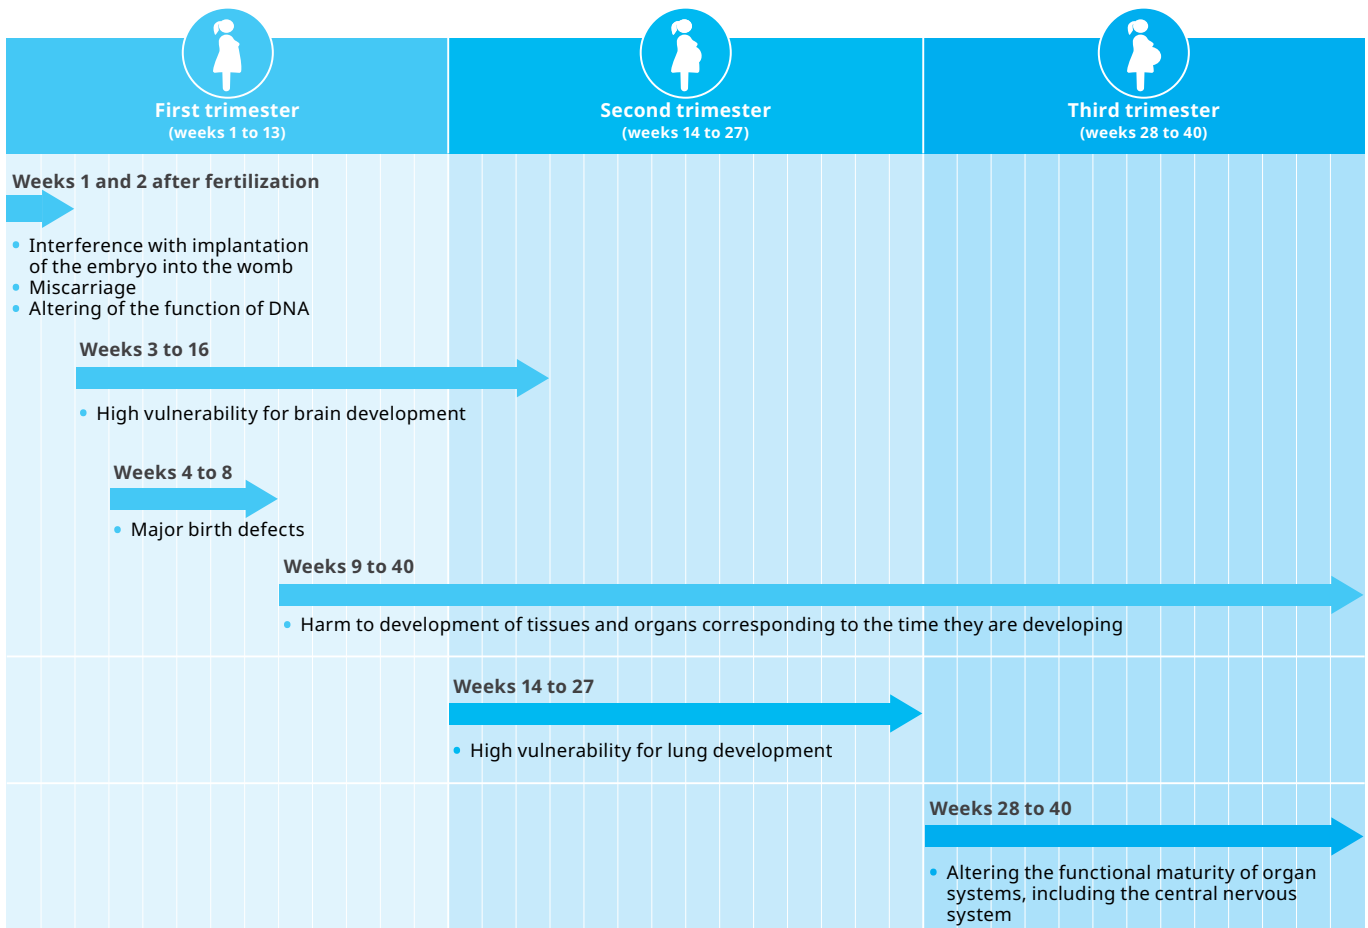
First trimester
(weeks 1 to 13)

Second trimester
(weeks 14 to 27)

Third trimester
(weeks 28 to 40)

Weeks 1 and 2 after fertilization

- Interference with implantation of the embryo into the womb
- Miscarriage
- Altering of the function of DNA

Weeks 3 to 16

- High vulnerability for brain development

Weeks 4 to 8

- Major birth defects

Weeks 9 to 40

- Harm to development of tissues and organs corresponding to the time they are developing

Weeks 14 to 27

- High vulnerability for lung development

Weeks 28 to 40

- Altering the functional maturity of organ systems, including the central nervous system